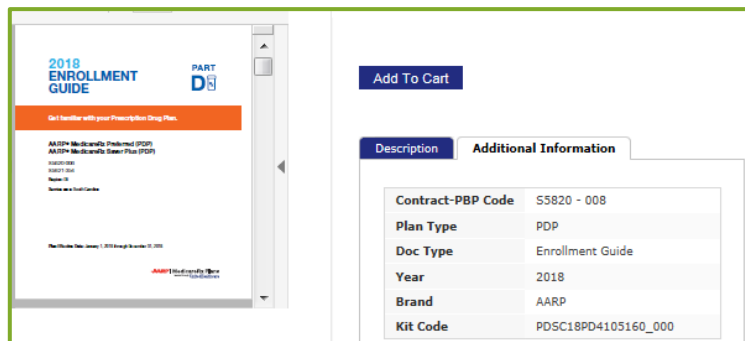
2018
ENROLLMENT
GUIDE

PART
D

Get familiar with your Prescription Drug Plan.

AARP® MedicareRx Preferred (PDP)
AARP® MedicareRx Saver Plus (PDP)

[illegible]
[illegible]
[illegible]
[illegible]

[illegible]

AARP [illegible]

Add To Cart

Description
Additional Information

| Contract-PBP Code | S5820 - 008 |
|---|---|
| Plan Type | PDP |
| Doc Type | Enrollment Guide |
| Year | 2018 |
| Brand | AARP |
| Kit Code | PDSC18PD4105160_000 |